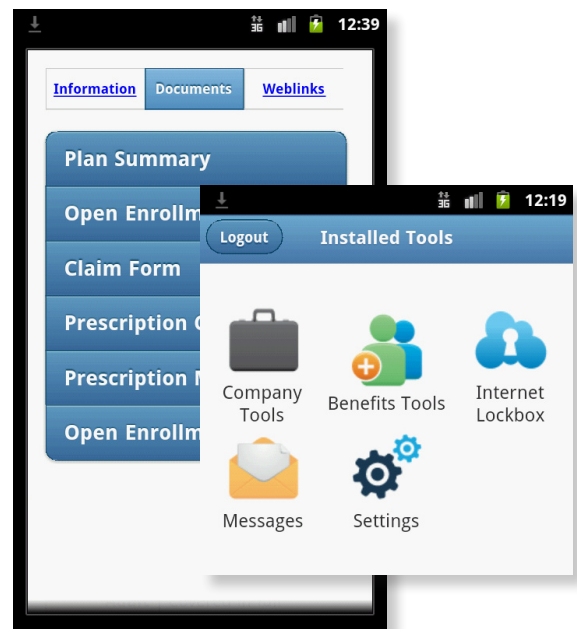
3G 12:39

Information | Documents | Weblinks

Plan Summary

Open Enrollm

Claim Form

Prescription

Prescription

Open Enrollm

3G 12:19

Logout | Installed Tools

Company Tools

Benefits Tools

Internet Lockbox

Messages

Settings